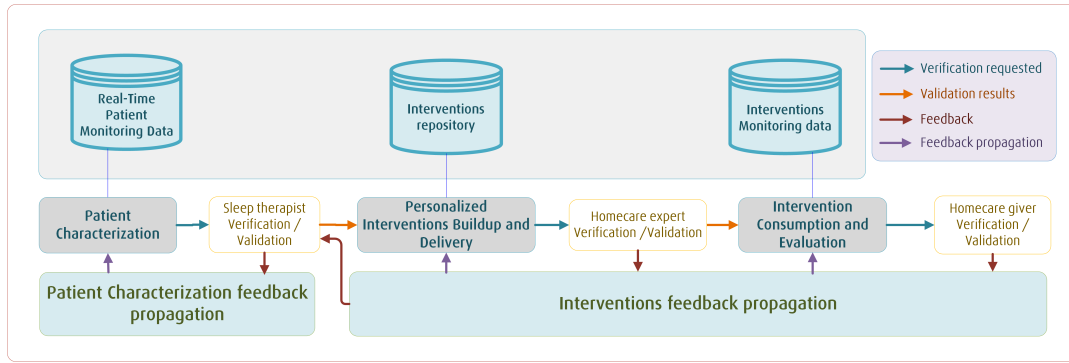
Real-Time Patient Monitoring Data

Interventions repository

Interventions Monitoring data

Verification requested
Validation results
Feedback
Feedback propagation

Patient Characterization

Sleep therapist Verification / Validation

Personalized Interventions Buildup and Delivery

Homecare expert Verification /Validation

Intervention Consumption and Evaluation

Homecare giver Verification / Validation

Patient Characterization feedback propagation

Interventions feedback propagation